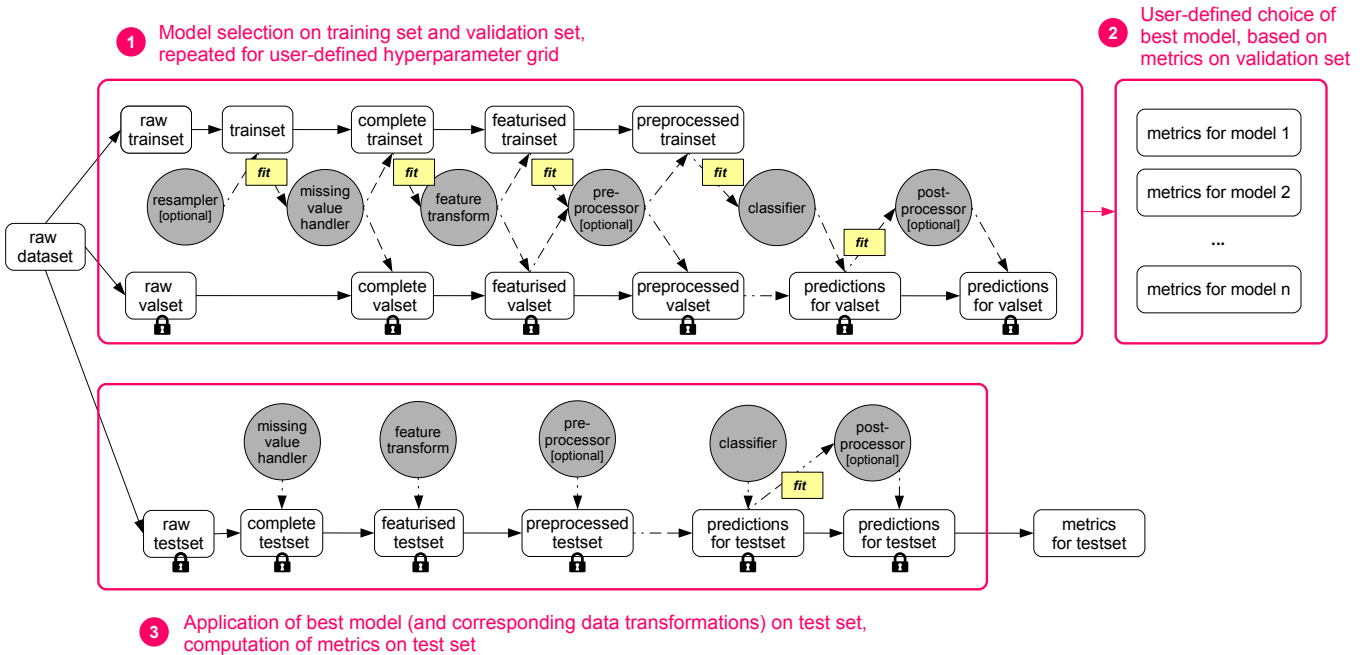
1 Model selection on training set and validation set, repeated for user-defined hyperparameter grid

2 User-defined choice of best model, based on metrics on validation set

raw dataset

raw trainset

trainset

complete trainset

featurised trainset

preprocessed trainset

resampler [optional]

fit

missing value handler

fit

feature transform

fit

pre-processor [optional]

fit

classifier

post-processor [optional]

fit

raw valset

complete valset

featurised valset

preprocessed valset

predictions for valset

predictions for valset

metrics for model 1

metrics for model 2

...

metrics for model n

missing value handler

feature transform

pre-processor [optional]

classifier

post-processor [optional]

fit

raw testset

complete testset

featurised testset

preprocessed testset

predictions for testset

predictions for testset

metrics for testset

3 Application of best model (and corresponding data transformations) on test set, computation of metrics on test set